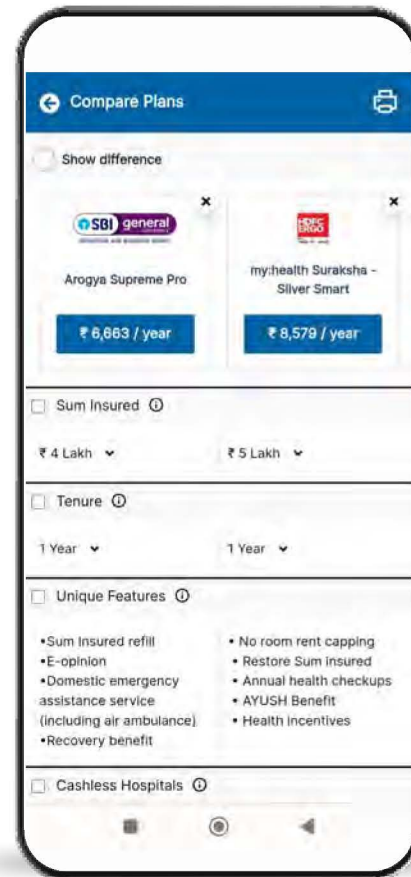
Compare Plans

Show difference

SBI general

Arogya Supreme Pro

₹ 6,663 / year

HDFC ERGO

my:health Suraksha - Silver Smart

₹ 8,579 / year

Sum Insured

₹ 4 Lakh

₹ 5 Lakh

Tenure

1 Year

1 Year

Unique Features

•Sum Insured refill
•E-opinion
•Domestic emergency assistance service (including air ambulance)
•Recovery benefit

• No room rent capping
• Restore Sum Insured
• Annual health checkups
• AYUSH Benefit
• Health incentives

Cashless Hospitals